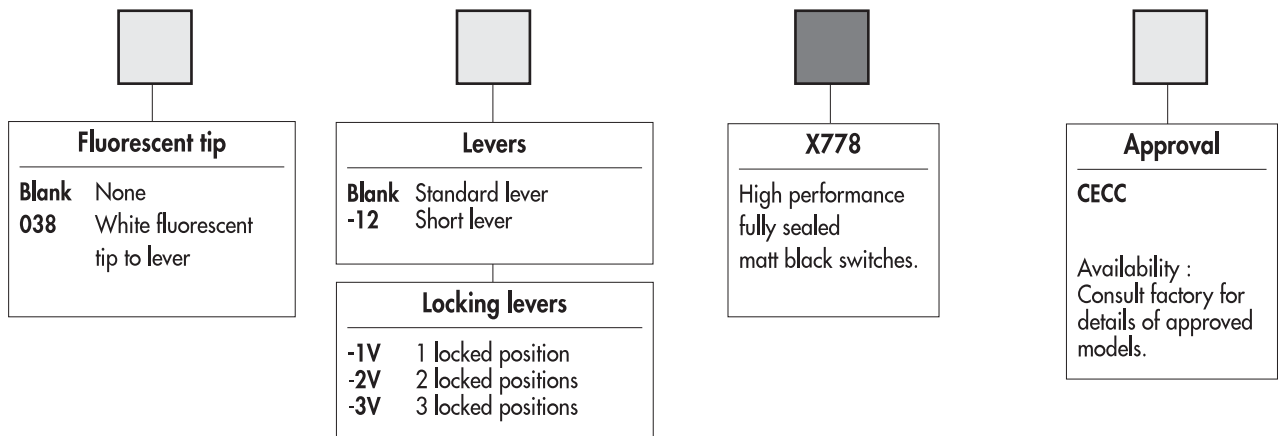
Fluorescent tip

Blank None
038 White fluorescent tip to lever

Levers

Blank Standard lever
-12 Short lever

Locking levers

-1V 1 locked position
-2V 2 locked positions
-3V 3 locked positions

X778

High performance fully sealed matt black switches.

Approval

CECC

Availability : Consult factory for details of approved models.